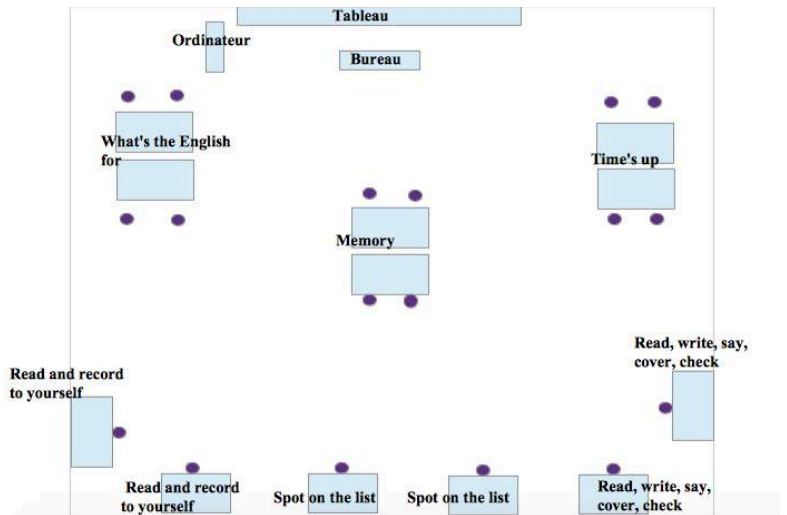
Tableau

Ordinateur

Bureau

What's the English for

Time's up

Memory

Read, write, say, cover, check

Read and record to yourself

Read and record to yourself

Spot on the list

Spot on the list

Read, write, say, cover, check